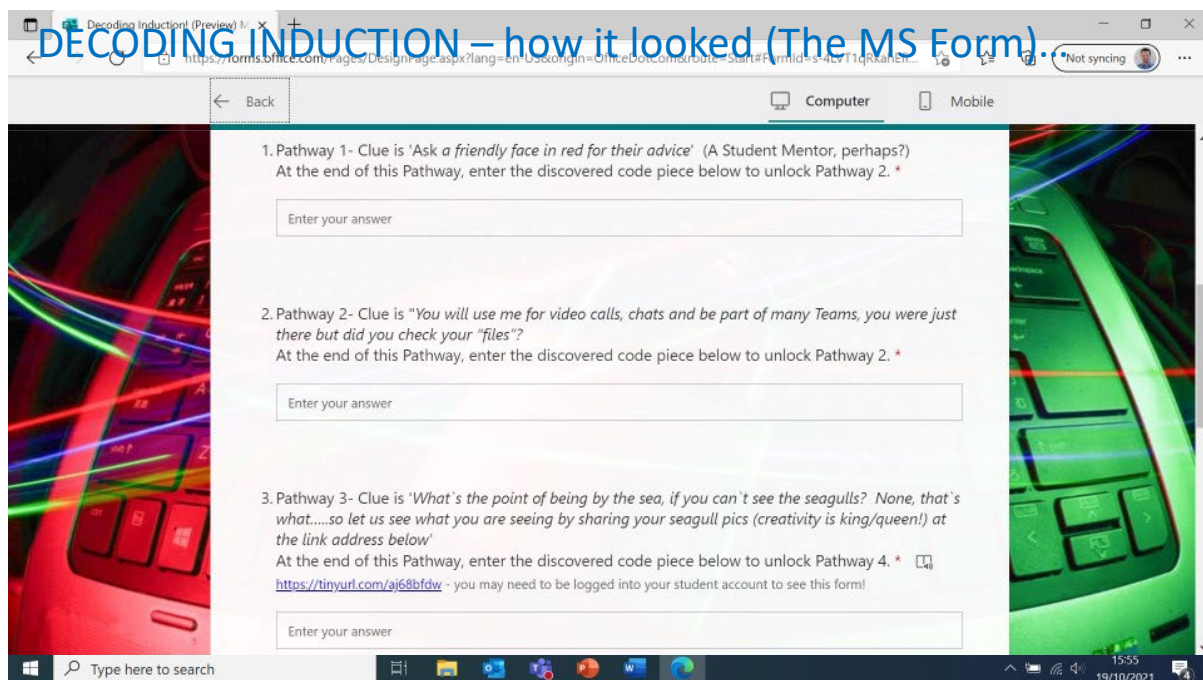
DECODING INDUCTION – how it looked (The MS Form)…

Decoding Induction! (Preview) M ×

https://forms.office.com/Pages/DesignPage.aspx?lang=en-US&origin=OfficeDotCom&route=Start#FormId=s-4EVT1qRkaHEn...

Not syncing

← Back

Computer

Mobile

1. Pathway 1- Clue is 'Ask a friendly face in red for their advice' (A Student Mentor, perhaps?) At the end of this Pathway, enter the discovered code piece below to unlock Pathway 2. *

Enter your answer

2. Pathway 2- Clue is "You will use me for video calls, chats and be part of many Teams, you were just there but did you check your "files"? At the end of this Pathway, enter the discovered code piece below to unlock Pathway 2. *

Enter your answer

3. Pathway 3- Clue is 'What`s the point of being by the sea, if you can`t see the seagulls? None, that`s what.....so let us see what you are seeing by sharing your seagull pics (creativity is king/queen!) at the link address below' At the end of this Pathway, enter the discovered code piece below to unlock Pathway 4. *

https://tinyurl.com/aj68bfdw - you may need to be logged into your student account to see this form!

Enter your answer

Type here to search

15:55
19/10/2021